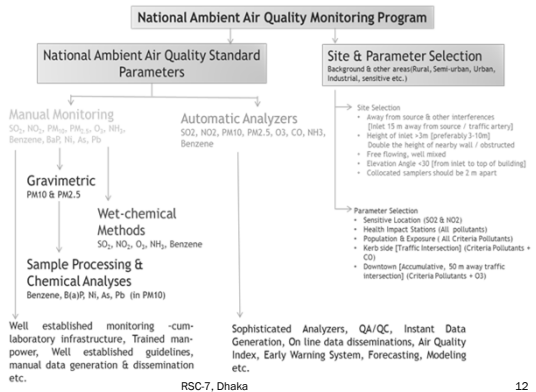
National Ambient Air Quality Monitoring Program

National Ambient Air Quality Standard Parameters

Site & Parameter Selection
Background & other areas(Rural, Semi-urban, Urban, Industrial, sensitive etc.)

Manual Monitoring
$SO_2$, $NO_2$, $PM_{10}$, $PM_{2.5}$, $O_3$, $NH_3$, Benzene, BaP, Ni, As, Pb

Automatic Analyzers
SO2, NO2, PM10, PM2.5, O3, CO, NH3, Benzene

Gravimetric
PM10 & PM2.5

Wet-chemical Methods
$SO_2$, $NO_2$, $O_3$, $NH_3$, Benzene

Sample Processing & Chemical Analyses
Benzene, B(a)P, Ni, As, Pb (in PM10)

Site Selection
Away from source & other interferences [Inlet 15 m away from source / traffic artery]
Height of inlet >3m [preferably 3-10m]
Double the height of nearby wall / obstructed
Free flowing, well mixed
Elevation Angle <30 [from inlet to top of building]
Collocated samplers should be 2 m apart

Parameter Selection
Sensitive Location (SO2 & NO2)
Health Impact Stations (All pollutants)
Population & Exposure ( All Criteria Pollutants)
Kerb side [Traffic Intersection] (Criteria Pollutants + CO)
Downtown [Accumulative, 50 m away traffic intersection] (Criteria Pollutants + O3)

Well established monitoring -cum-laboratory infrastructure, Trained manpower, Well established guidelines, manual data generation & dissemination etc.

Sophisticated Analyzers, QA/QC, Instant Data Generation, On line data disseminations, Air Quality Index, Early Warning System, Forecasting, Modeling etc.

RSC-7, Dhaka

12